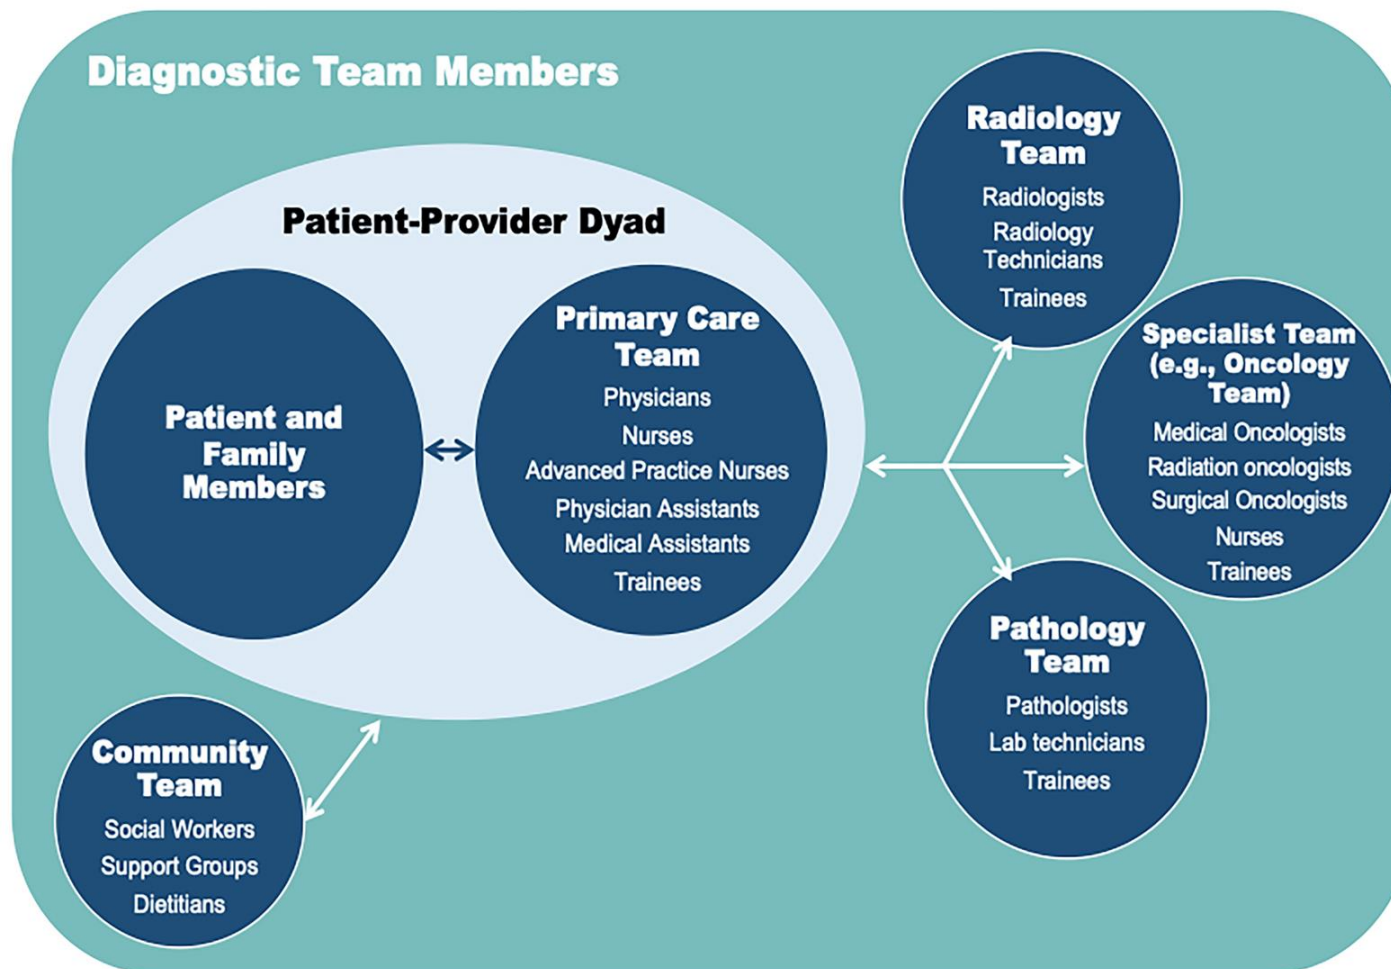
Diagnostic Team Members

Patient-Provider Dyad

Patient and Family Members

Primary Care Team
Physicians
Nurses
Advanced Practice Nurses
Physician Assistants
Medical Assistants
Trainees

Radiology Team
Radiologists
Radiology Technicians
Trainees

Specialist Team (e.g., Oncology Team)
Medical Oncologists
Radiation oncologists
Surgical Oncologists
Nurses
Trainees

Pathology Team
Pathologists
Lab technicians
Trainees

Community Team
Social Workers
Support Groups
Dietitians